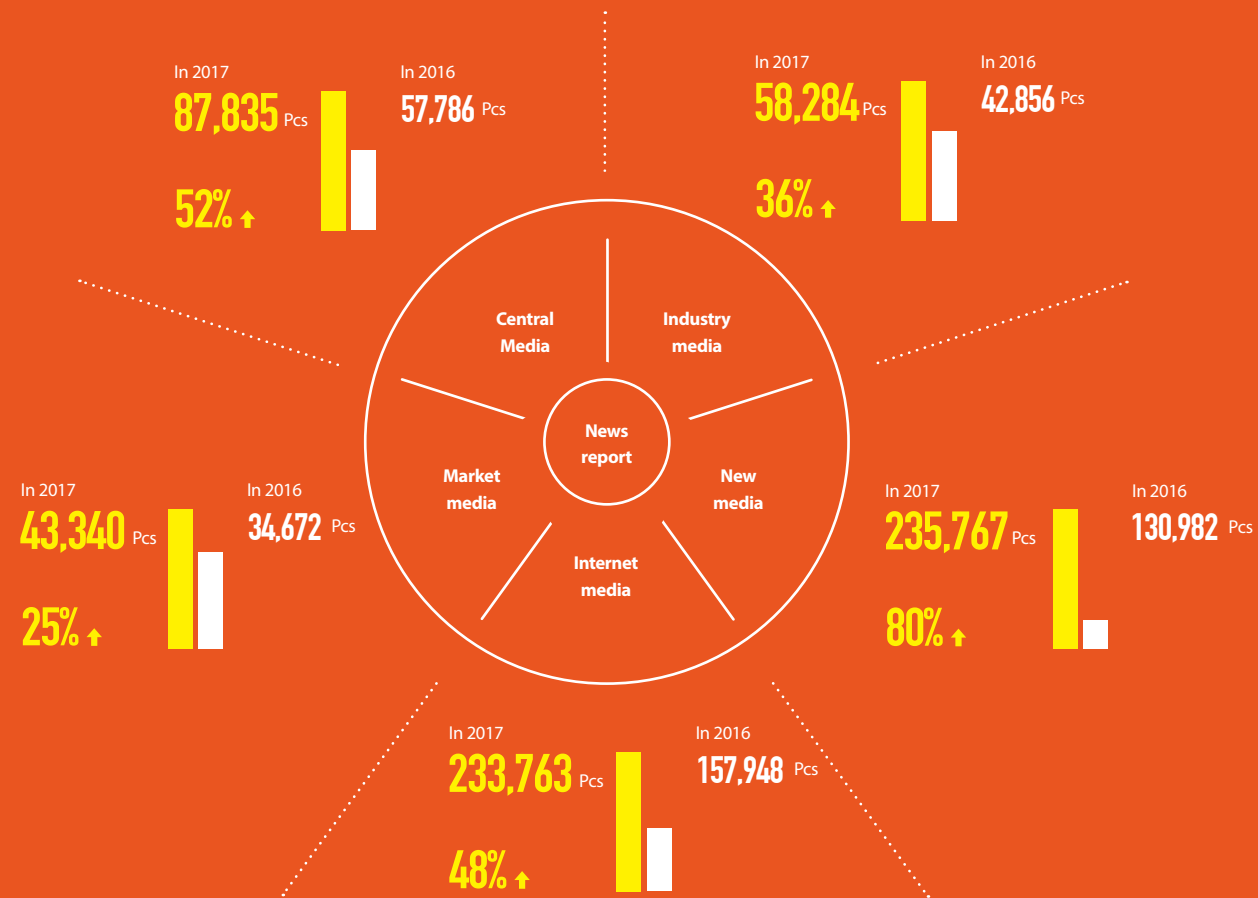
In 2017
87,835 Pcs
In 2016
57,786 Pcs
52%

In 2017
58,284 Pcs
In 2016
42,856 Pcs
36%

Central Media

Industry media

News report

Market media

New media

Internet media

In 2017
43,340 Pcs
In 2016
34,672 Pcs
25%

In 2017
235,767 Pcs
In 2016
130,982 Pcs
80%

In 2017
233,763 Pcs
In 2016
157,948 Pcs
48%